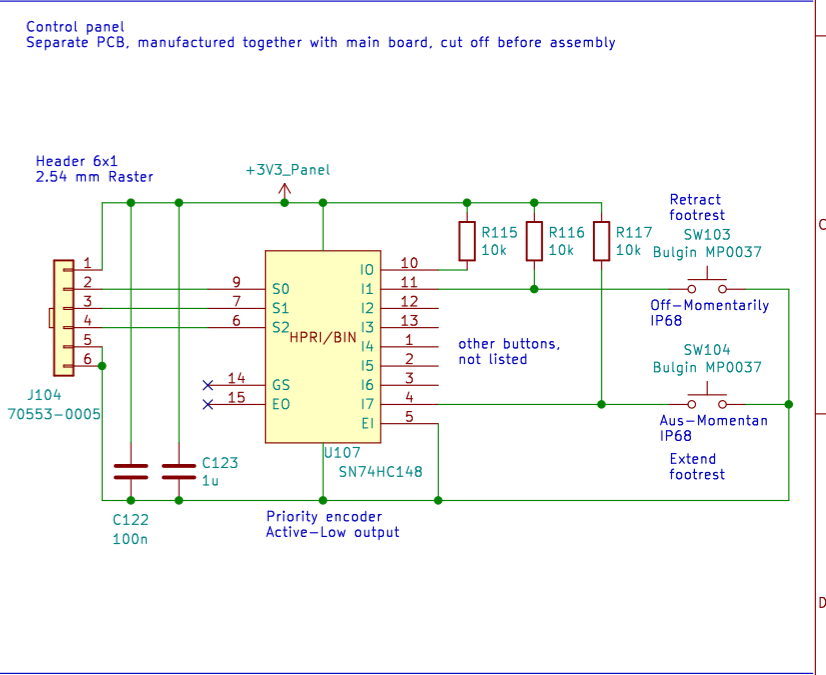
Control panel
Separate PCB, manufactured together with main board, cut off before assembly

Header 6x1
2.54 mm Raster

+3V3_Panel

R115 10k
R116 10k
R117 10k

Retract footrest
SW103
Bulgin MP0037

1
2
3
4
5
6

J104
70553-0005

9
7
6
14
15

S0
S1
S2
HPRI/BIN
GS
EO

I0
I1
I2
I3
I4
I5
I6
I7
EI

10
11
12
13
1
2
3
4
5

U107
SN74HC148

other buttons, not listed

Off–Momentarily
IP68

SW104
Bulgin MP0037

Aus–Momentan
IP68

Extend
footrest

C123
1u

C122
100n

Priority encoder
Active–Low output

C
D